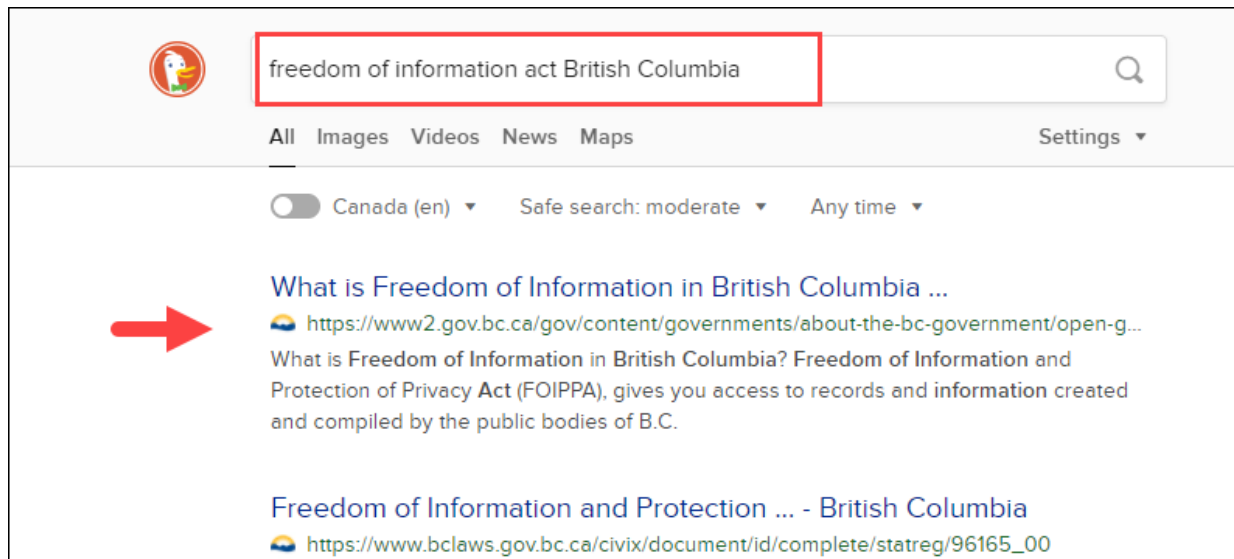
freedom of information act British Columbia

All Images Videos News Maps Settings ▾

Canada (en) ▾ Safe search: moderate ▾ Any time ▾

What is Freedom of Information in British Columbia ...
https://www2.gov.bc.ca/gov/content/governments/about-the-bc-government/open-g...
What is Freedom of Information in British Columbia? Freedom of Information and Protection of Privacy Act (FOIPPA), gives you access to records and information created and compiled by the public bodies of B.C.

Freedom of Information and Protection ... - British Columbia
https://www.bclaws.gov.bc.ca/civix/document/id/complete/statreg/96165_00